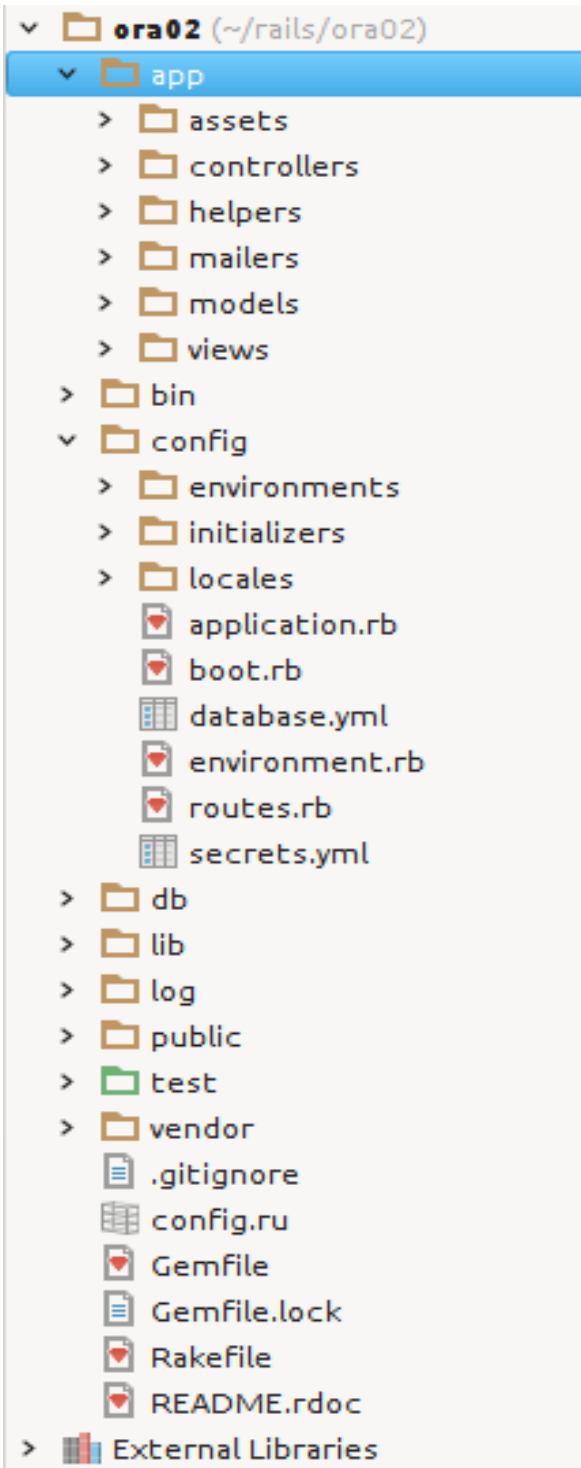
ora02 (~/rails/ora02)
app
assets
controllers
helpers
mailers
models
views
bin
config
environments
initializers
locales
application.rb
boot.rb
database.yml
environment.rb
routes.rb
secrets.yml
db
lib
log
public
test
vendor
.gitignore
config.ru
Gemfile
Gemfile.lock
Rakefile
README.rdoc
External Libraries